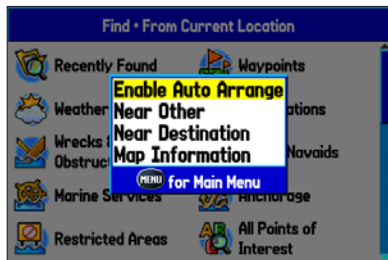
Find • From Current Location

Recently Found

Waypoints

Weather

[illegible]ations

Wrecks & Obstruc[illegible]

Navaids

Marine Services

Anchorage

Restricted Areas

All Points of Interest

Enable Auto Arrange
Near Other
Near Destination
Map Information
MENU for Main Menu